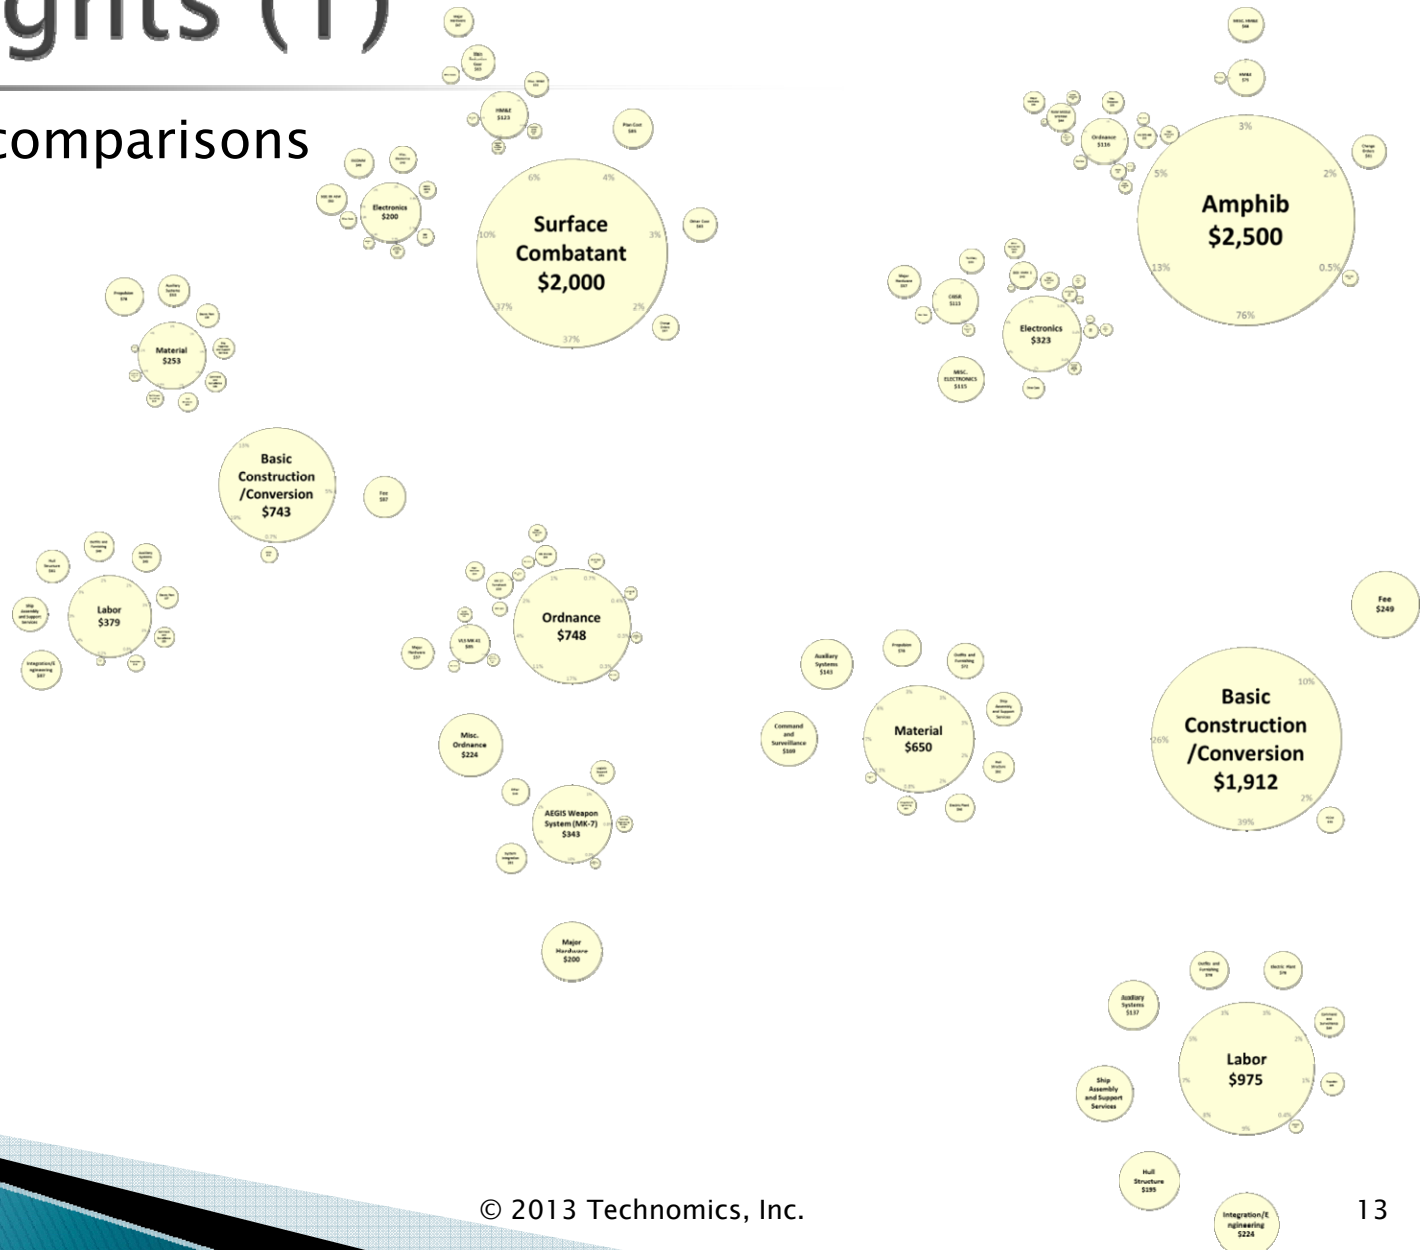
ghts (1)

comparisons

HM&E
$123

Plan Cost
$85

Electronics
$200

Surface Combatant
$2,000

6%

4%

10%

3%

37%

2%

37%

Other Cost
$65

Propulsion
$78

Material
$253

Basic Construction /Conversion
$743

Fee
$87

Labor
$379

Integration/Engineering
$87

Ordnance
$748

VLS MK-41
$95

Misc. Ordnance
$224

AEGIS Weapon System (MK-7)
$343

Major Hardware
$200

Amphib
$2,500

3%

5%

2%

13%

0.5%

76%

Ordnance
$119

Electronics
$323

C4ISR
$115

MISC. ELECTRONICS
$115

Fee
$249

Basic Construction /Conversion
$1,912

10%

26%

2%

39%

Auxiliary Systems
$143

Command and Surveillance
$109

Material
$650

Labor
$975

Auxiliary Systems
$137

Ship Assembly and Support Services

Hull Structure
$195

Integration/Engineering
$224

© 2013 Technomics, Inc.

13